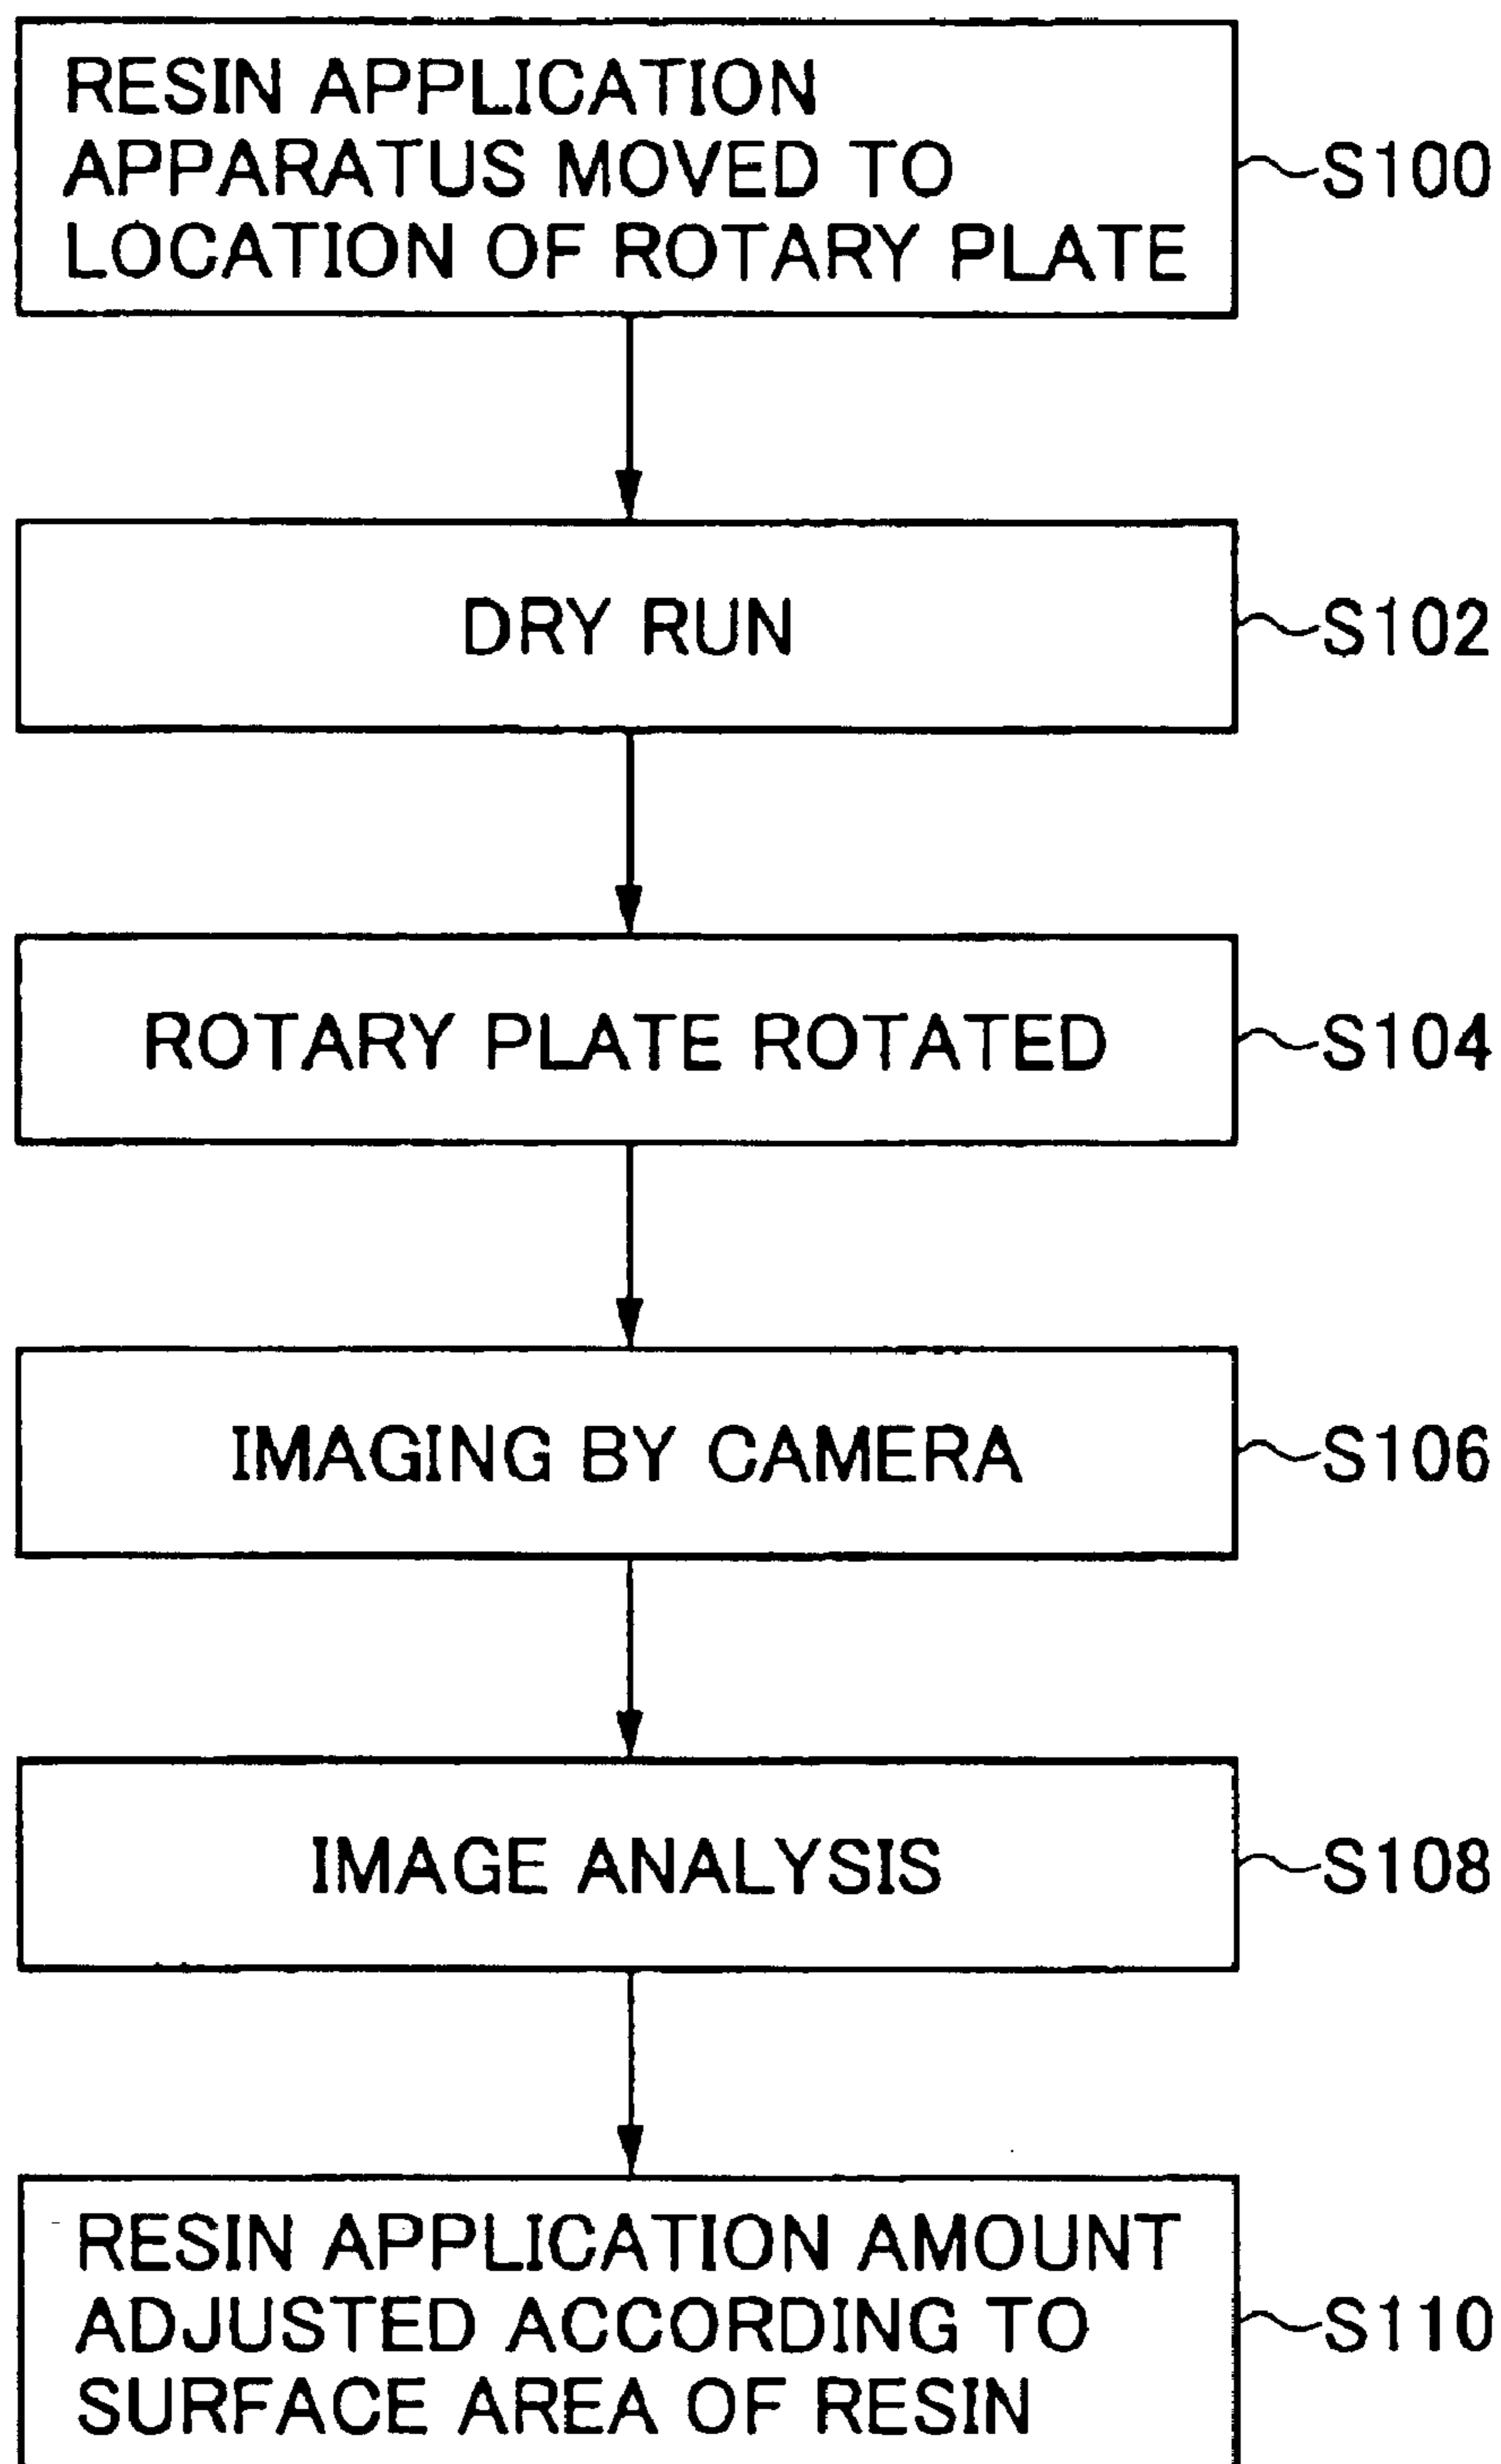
RESIN APPLICATION APPARATUS MOVED TO LOCATION OF ROTARY PLATE

S100

DRY RUN

S102

ROTARY PLATE ROTATED

S104

IMAGING BY CAMERA

S106

IMAGE ANALYSIS

S108

RESIN APPLICATION AMOUNT ADJUSTED ACCORDING TO SURFACE AREA OF RESIN

S110